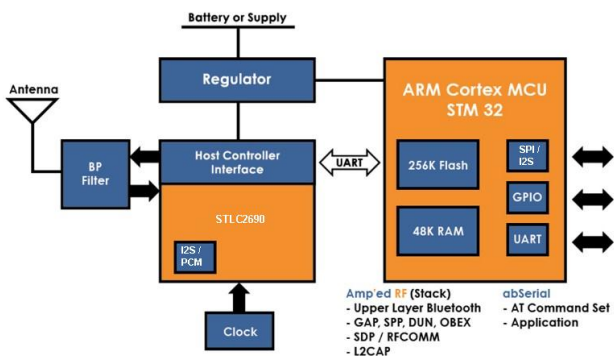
Battery or Supply

Regulator

Antenna

BP Filter

Host Controller Interface

UART

STLC2690

I2S / PCM

Clock

ARM Cortex MCU STM 32

256K Flash

SPI / I2S

GPIO

48K RAM

UART

Amp'ed RF (Stack)
- Upper Layer Bluetooth
- GAP, SPP, DUN, OBEX
- SDP / RFCOMM
- L2CAP

abSerial
- AT Command Set
- Application